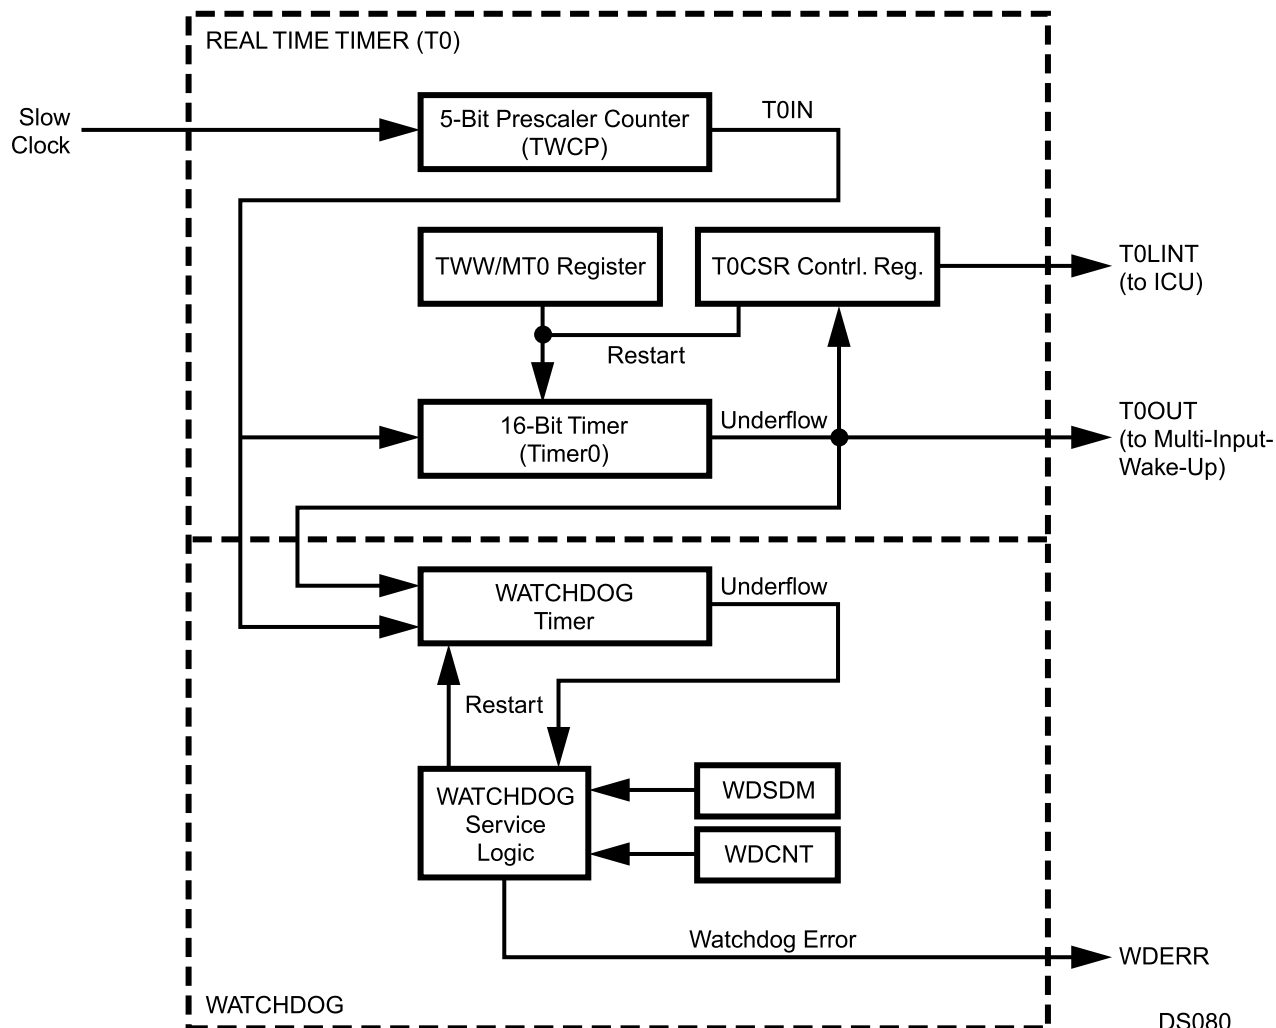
REAL TIME TIMER (T0)

Slow Clock

5-Bit Prescaler Counter (TWCP)

T0IN

TWW/MT0 Register

T0CSR Contrl. Reg.

T0LINT (to ICU)

Restart

16-Bit Timer (Timer0)

Underflow

T0OUT (to Multi-Input-Wake-Up)

WATCHDOG Timer

Underflow

Restart

WATCHDOG Service Logic

WDSDM

WDCNT

Watchdog Error

WDERR

WATCHDOG

DS080